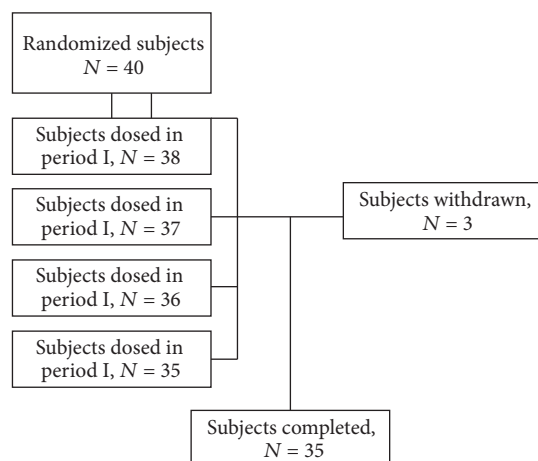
Randomized subjects
$N = 40$

Subjects dosed in period I, $N = 38$

Subjects dosed in period I, $N = 37$

Subjects dosed in period I, $N = 36$

Subjects dosed in period I, $N = 35$

Subjects withdrawn, $N = 3$

Subjects completed, $N = 35$